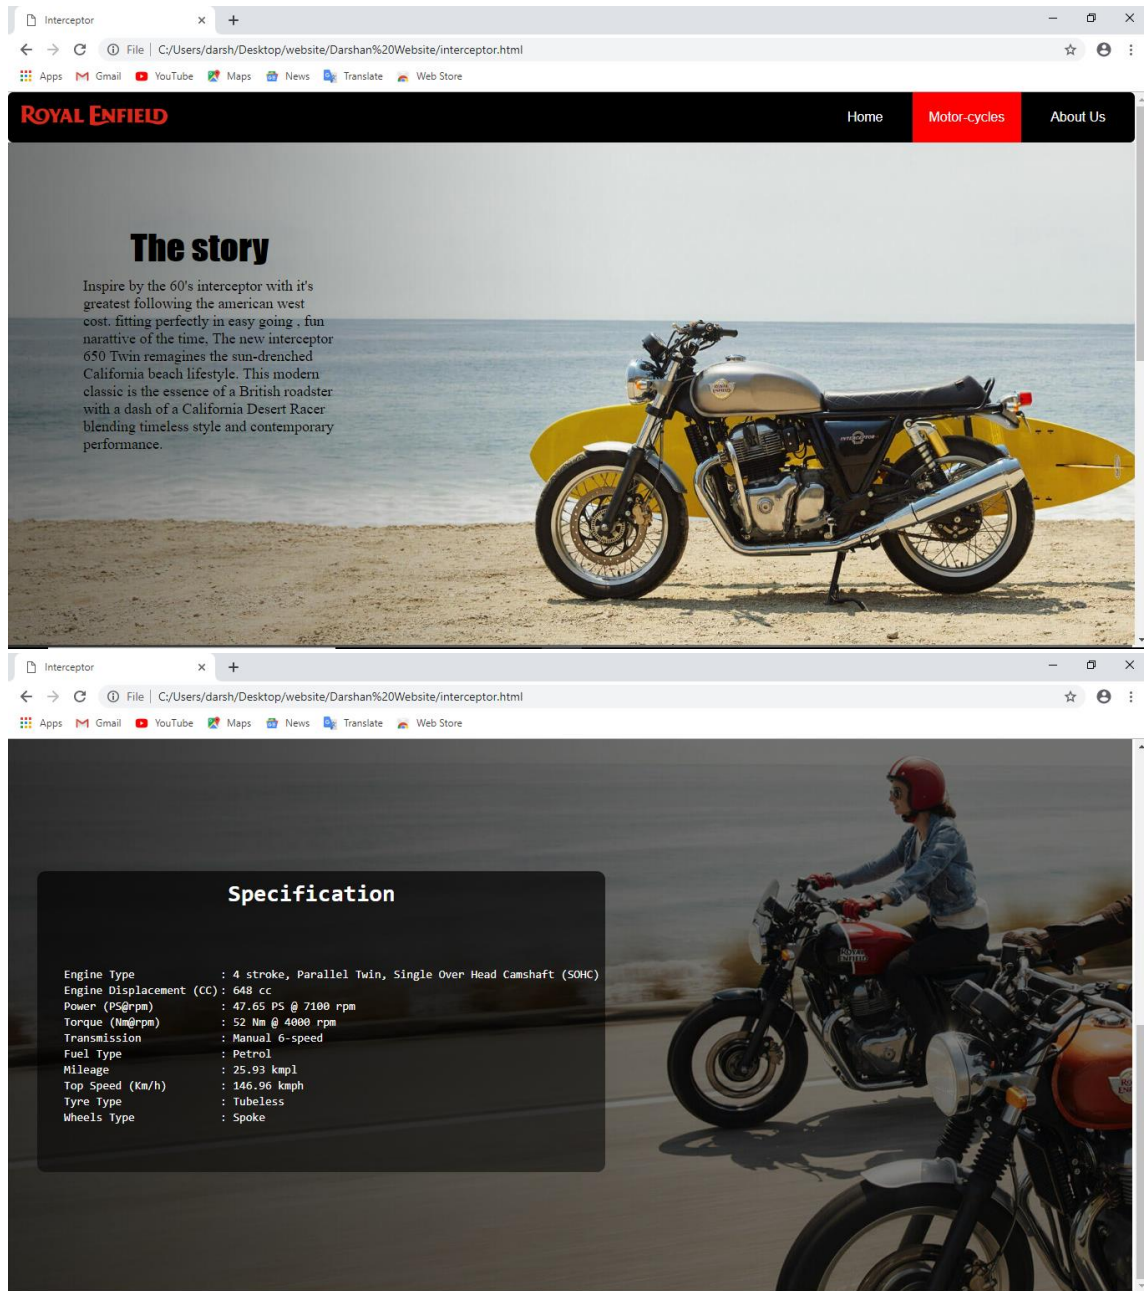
Interceptor
File | C:/Users/darsh/Desktop/website/Darshan%20Website/interceptor.html
Apps Gmail YouTube Maps News Translate Web Store

ROYAL ENFIELD
Home Motor-cycles About Us

The story

Inspire by the 60's interceptor with it's greatest following the american west cost. fitting perfectly in easy going , fun narattive of the time. The new interceptor 650 Twin remagines the sun-drenched California beach lifestyle. This modern classic is the essence of a British roadster with a dash of a California Desert Racer blending timeless style and contemporary performance.

Interceptor
File | C:/Users/darsh/Desktop/website/Darshan%20Website/interceptor.html
Apps Gmail YouTube Maps News Translate Web Store

Specification

| | |
|---|---|
| Engine Type | : 4 stroke, Parallel Twin, Single Over Head Camshaft (SOHC) |
| Engine Displacement (CC) | : 648 cc |
| Power (PS@rpm) | : 47.65 PS @ 7100 rpm |
| Torque (Nm@rpm) | : 52 Nm @ 4000 rpm |
| Transmission | : Manual 6-speed |
| Fuel Type | : Petrol |
| Mileage | : 25.93 kmpl |
| Top Speed (Km/h) | : 146.96 kmph |
| Tyre Type | : Tubeless |
| Wheels Type | : Spoke |